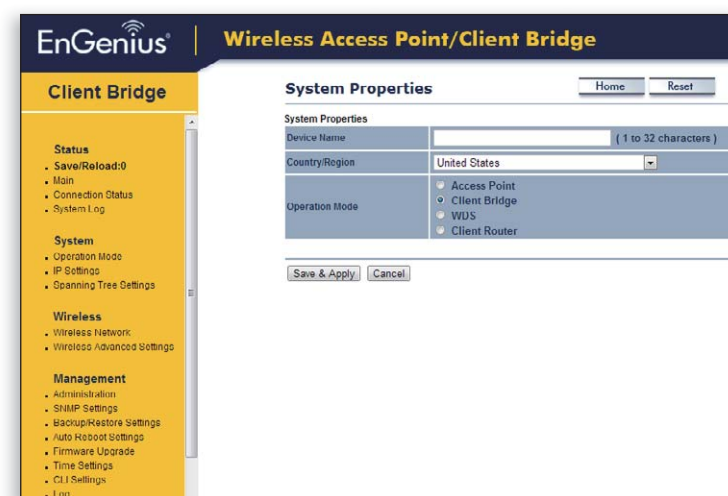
EnGenius® | Wireless Access Point/Client Bridge

Client Bridge

Status
Save/Reload:0
Main
Connection Status
System Log

System
Operation Mode
IP Settings
Spanning Tree Settings

Wireless
Wireless Network
Wireless Advanced Settings

Management
Administration
SNMP Settings
Backup/Restore Settings
Auto Reboot Settings
Firmware Upgrade
Time Settings
CLI Settings
Log

System Properties

Home | Reset

System Properties

| | |
|---|---|
| Device Name | ( 1 to 32 characters ) |
| Country/Region | United States |
| Operation Mode | Access Point<br>Client Bridge<br>WDS<br>Client Router |

Save & Apply | Cancel